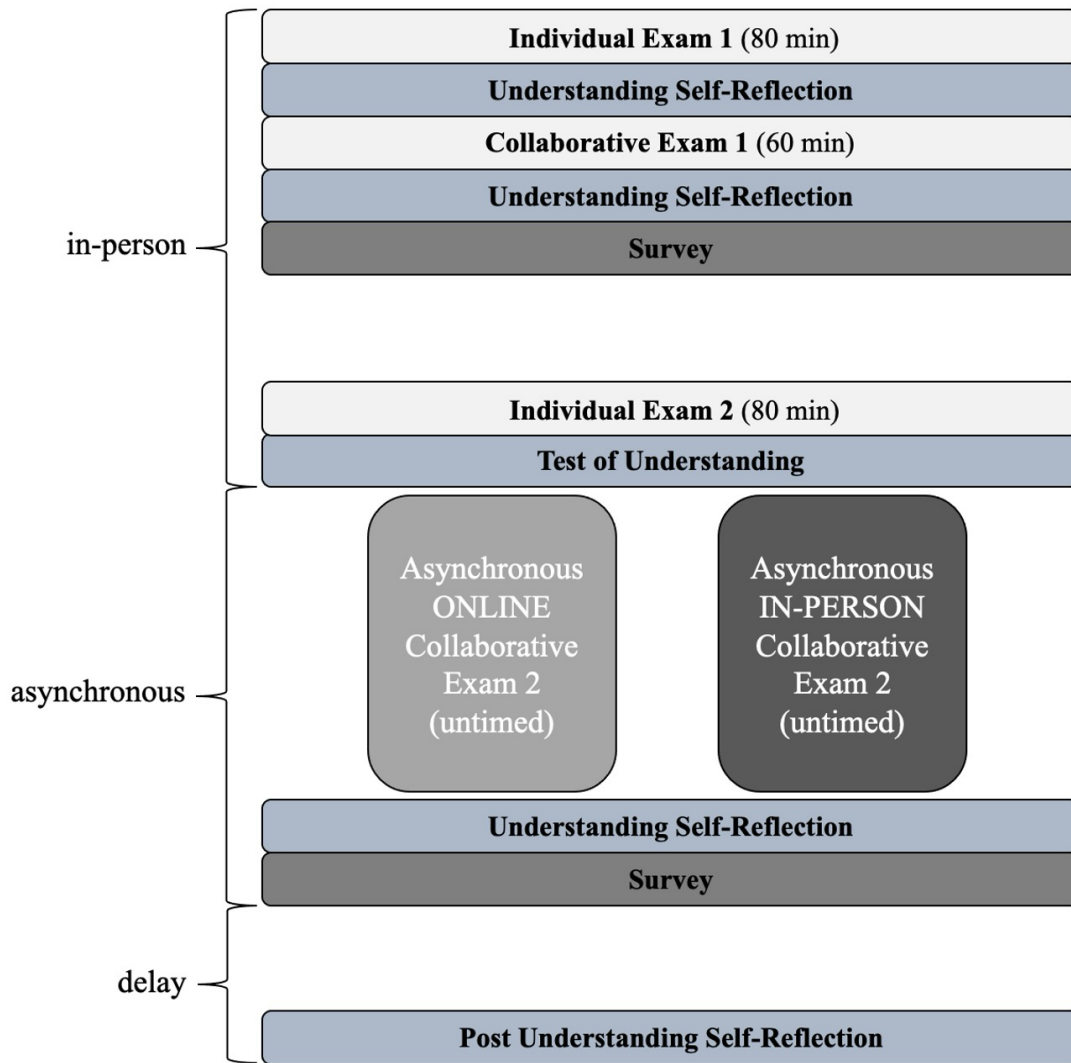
in-person

**Individual Exam 1** (80 min)

**Understanding Self-Reflection**

**Collaborative Exam 1** (60 min)

**Understanding Self-Reflection**

**Survey**

**Individual Exam 2** (80 min)

**Test of Understanding**

asynchronous

Asynchronous ONLINE Collaborative Exam 2 (untimed)

Asynchronous IN-PERSON Collaborative Exam 2 (untimed)

**Understanding Self-Reflection**

**Survey**

delay

**Post Understanding Self-Reflection**